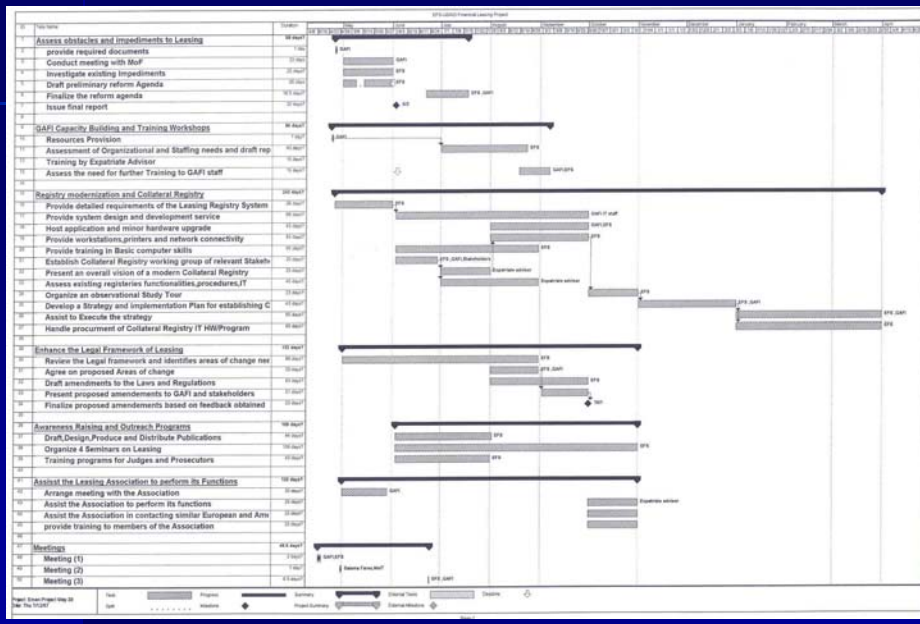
Task Name

Assess obstacles and impediments to Leasing
provide required documents
Conduct meeting with MoF
Investigate existing Impediments
Draft preliminary reform Agenda
Finalize the reform agenda
Issue final report

GAFI Capacity Building and Training Workshops
Resources Provision
Assessment of Organizational and Staffing needs and draft rep
Training by Expatriate Advisor
Assess the need for further Training to GAFI staff

Registry modernization and Collateral Registry
Provide detailed requirements of the Leasing Registry System
Provide system design and development service
Host application and minor hardware upgrade
Provide workstations,printers and network connectivity
Provide training in Basic computer skills
Establish Collateral Registry working group of relevant Stakeh
Present an overall vision of a modern Collateral Registry
Assess existing registeries functionalities,procedures,IT
Organize an observational Study Tour
Develop a Strategy and implementation Plan for establishing C
Assist to Execute the strategy
Handle procurment of Collateral Registry IT HW/Program

Enhance the Legal Framework of Leasing
Review the Legal framework and identifies areas of change nee
Agree on proposed Areas of change
Draft amendments to the Laws and Regulations
Present proposed amendements to GAFI and stakeholders
Finalize proposed amendements based on feedback obtained

Awareness Raising and Outreach Programs
Draft,Design,Produce and Distribute Publications
Organize 4 Seminars on Leasing
Training programs for Judges and Prosecutors

Assist the Leasing Association to perform its Functions
Arrange meeting with the Association
Assist the Association to perform its functions
Assist the Association in contacting similar European and Ame
provide training to members of the Association

Meetings
Meeting (1)
Meeting (2)
Meeting (3)

GAFI
EFS
EFS,GAFI
GAFI,EFS
GAFI IT staff
Expatriate advisor
EFS,GAFI,Stakeholders
Task
Progress
Summary
Milestone
Project Summary
External Tasks
External Milestone
Deadline
Split